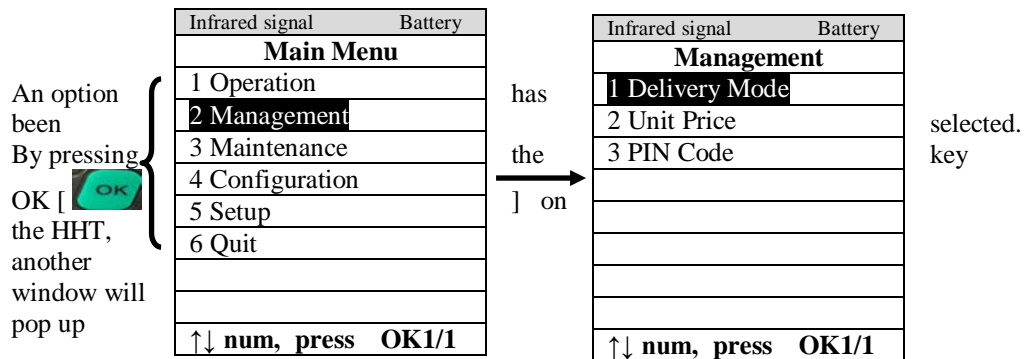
| Infrared signal Battery |
|---|
| **Main Menu** |
| 1 Operation |
| 2 Management |
| 3 Maintenance |
| 4 Configuration |
| 5 Setup |
| 6 Quit |
| |
| |
| ↑↓ **num, press OK1/1** |

An option been By pressing OK [ OK the HHT, another window will pop up

has the ] on

| Infrared signal Battery |
|---|
| **Management** |
| 1 Delivery Mode |
| 2 Unit Price |
| 3 PIN Code |
| |
| |
| |
| |
| |
| ↑↓ **num, press OK1/1** |

selected. key